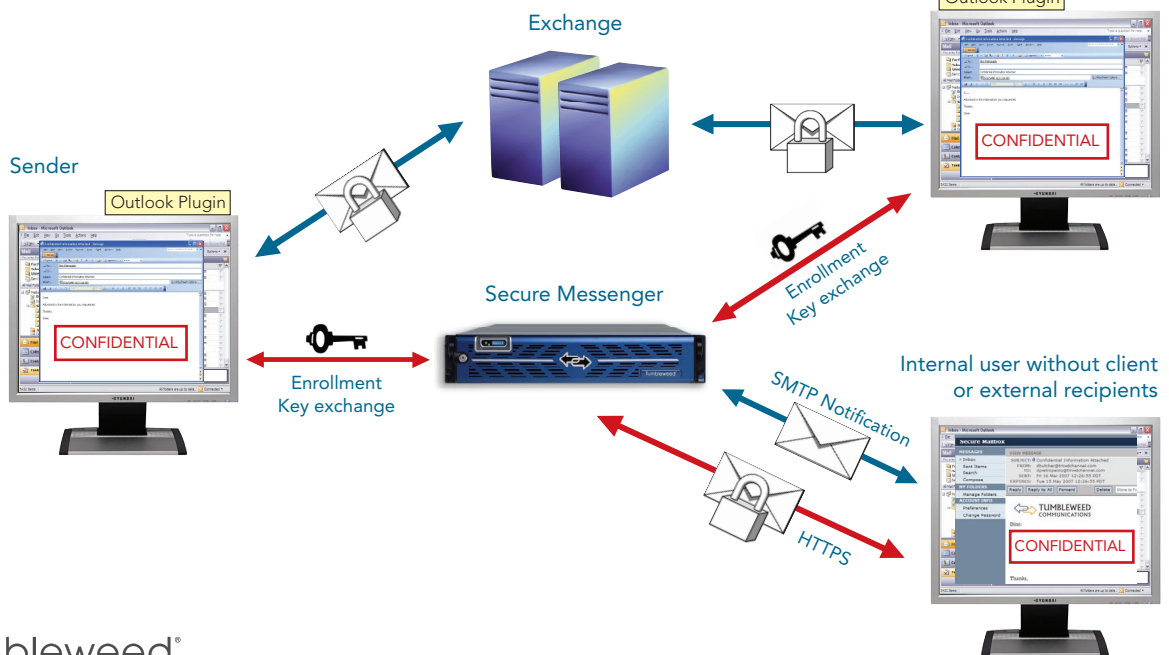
Exchange

Outlook Plugin

Sender

Outlook Plugin

CONFIDENTIAL

CONFIDENTIAL

Enrollment
Key exchange

Secure Messenger

Enrollment
Key exchange

Internal user without client
or external recipients

SMTP Notification

HTTPS

Secure Mailbox

TUMBLEWEED
COMMUNICATIONS

CONFIDENTIAL

Thanks,

bleweed®